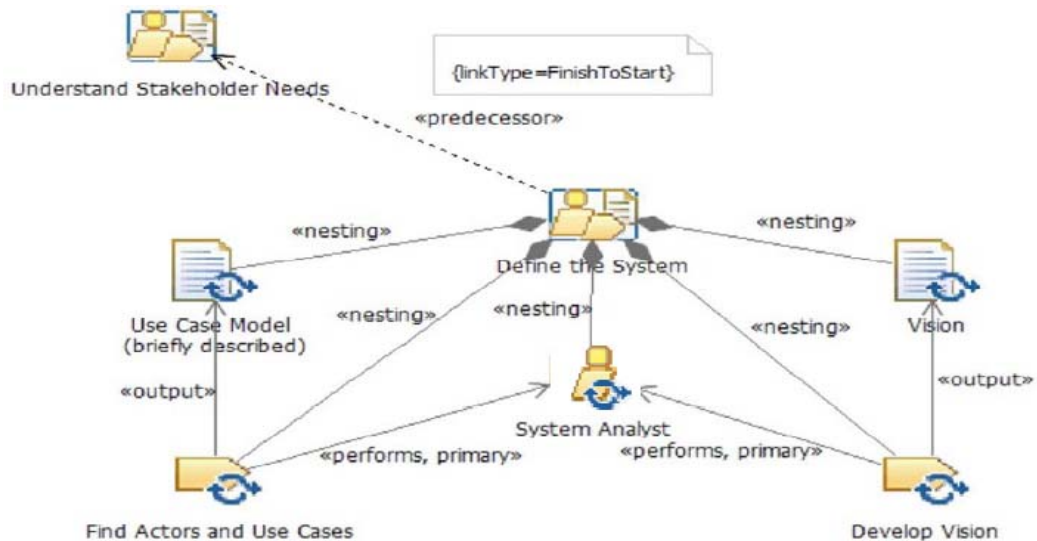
Understand Stakeholder Needs

{linkType=FinishToStart}

«predecessor»

«nesting»

«nesting»

Define the System

Use Case Model (briefly described)

«nesting»

«nesting»

«nesting»

Vision

«output»

System Analyst

«output»

«performs, primary»

«performs, primary»

Find Actors and Use Cases

Develop Vision